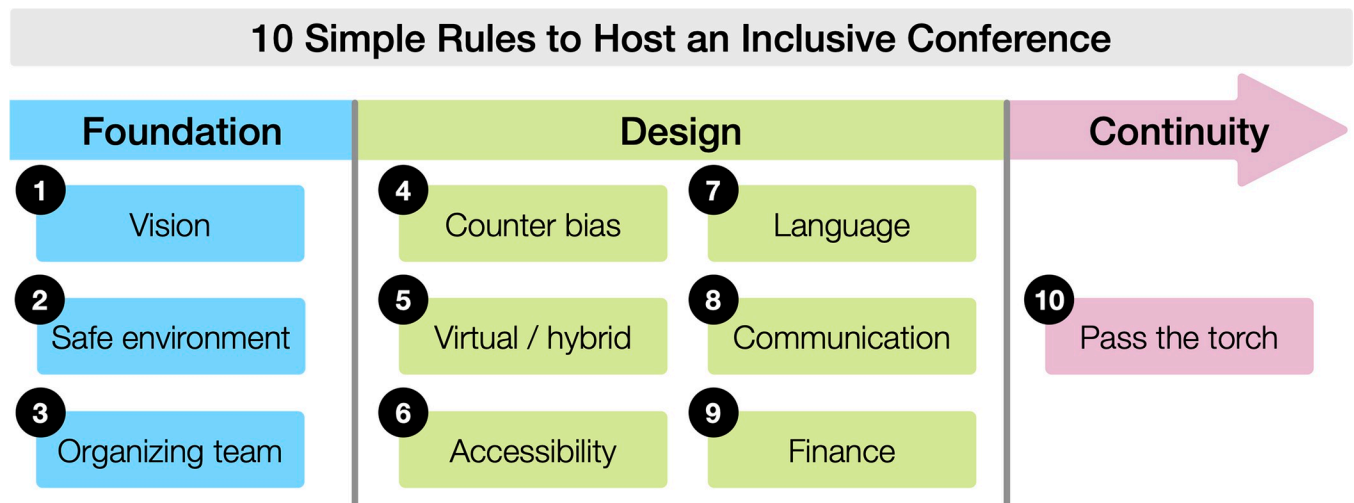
10 Simple Rules to Host an Inclusive Conference

Foundation

1 Vision

2 Safe environment

3 Organizing team

Design

4 Counter bias

5 Virtual / hybrid

6 Accessibility

7 Language

8 Communication

9 Finance

Continuity

10 Pass the torch